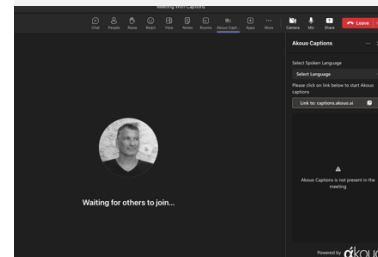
Meeting With Captions

Chat People Raise React View Notes Rooms Akous Capt. Apps More Camera Mic Share Leave

Akous Captions

Select Spoken Language

Select Language

Please click on link below to start Akous captions

Link to: captions.akous.ai

Akous Captions is not present in the meeting

Waiting for others to join...

Powered by akou